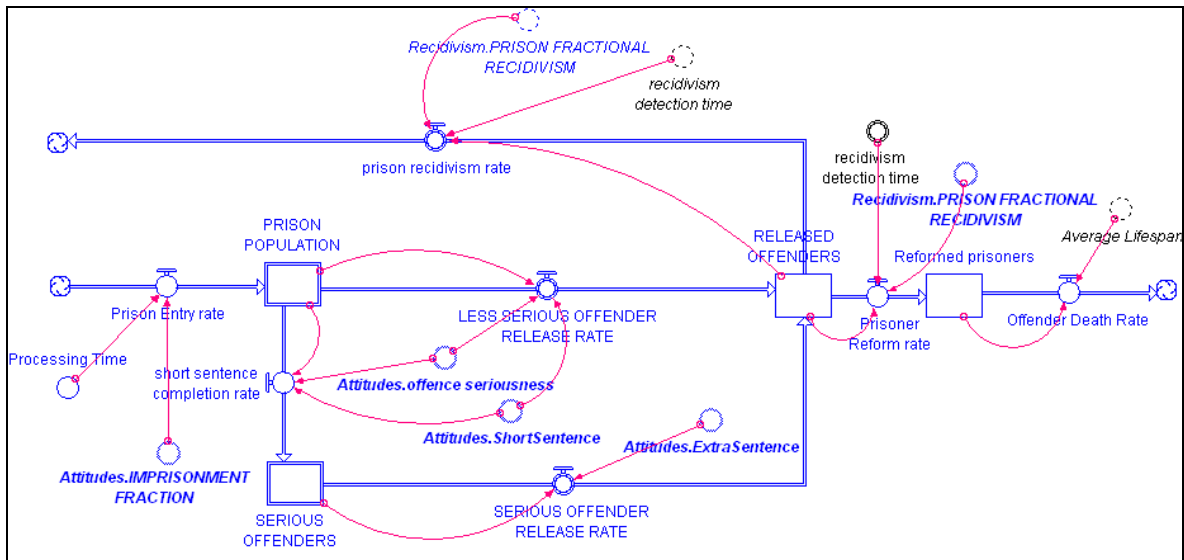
Recidivism.PRISON FRACTIONAL RECIDIVISM

recidivism detection time

prison recidivism rate

recidivism detection time

Recidivism.PRISON FRACTIONAL RECIDIVISM

PRISON POPULATION

RELEASED OFFENDERS

Reformed prisoners

Average Lifespan

Prison Entry rate

LESS SERIOUS OFFENDER RELEASE RATE

Prisoner Reform rate

Offender Death Rate

Processing Time

short sentence completion rate

Attitudes.offence seriousness

Attitudes.ShortSentence

Attitudes.ExtraSentence

Attitudes.IMPRISONMENT FRACTION

SERIOUS OFFENDERS

SERIOUS OFFENDER RELEASE RATE